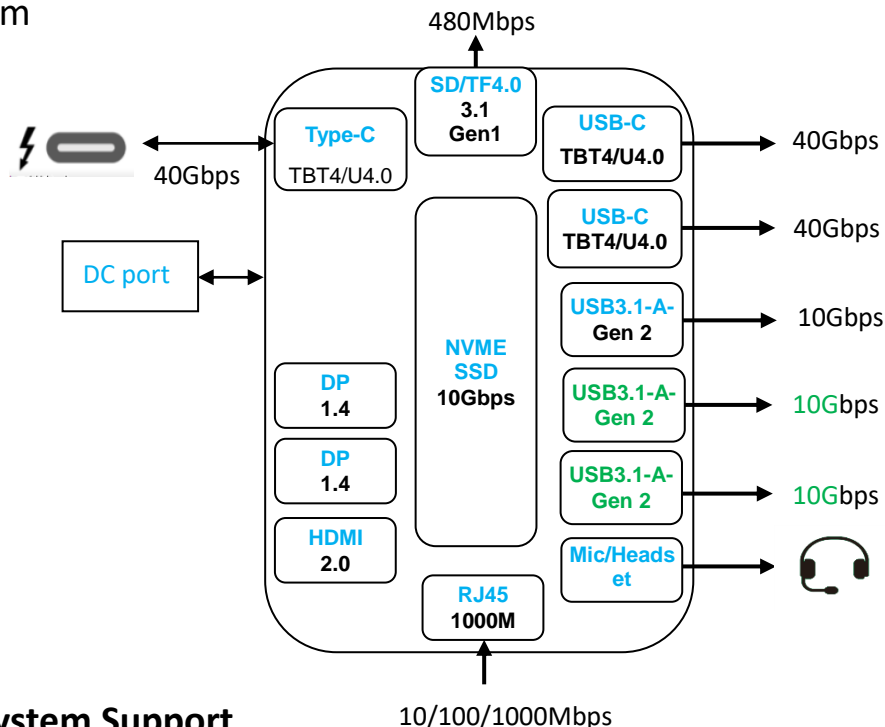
m

480Mbps

SD/TF4.0
3.1
Gen1

Type-C
TBT4/U4.0

40Gbps

USB-C
TBT4/U4.0

40Gbps

USB-C
TBT4/U4.0

40Gbps

DC port

USB3.1-A-
Gen 2

10Gbps

NVME
SSD
10Gbps

DP
1.4

USB3.1-A-
Gen 2

10Gbps

DP
1.4

USB3.1-A-
Gen 2

10Gbps

HDMI
2.0

Mic/Headset

RJ45
1000M

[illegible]ystem Support

10/100/1000Mbps